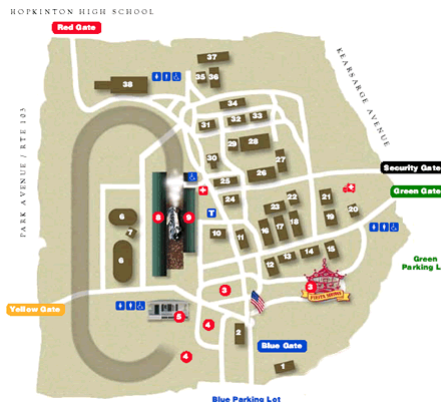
HOPKINTON HIGH SCHOOL

Red Gate

KEARSARGE AVENUE

PARK AVENUE / RTE 103

Security Gate

Green Gate

Green Parking L

Yellow Gate

Blue Gate

Blue Parking Lot

37
35
36
38
34
31
32
33
30
29
28
27
25
26
24
23
22
21
20
19
18
17
16
15
14
13
12
11
10
9
8
7
6
5
4
3
2
1
T
3
3
4
5
4